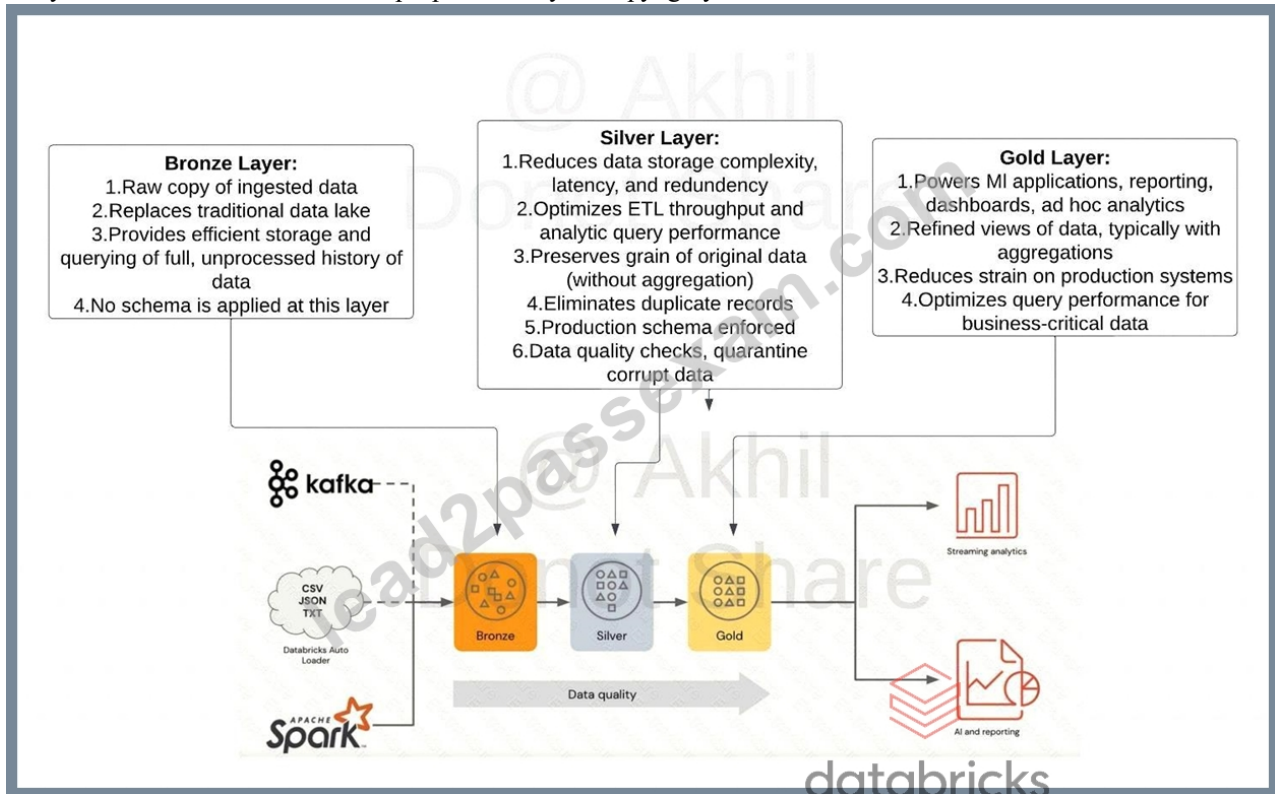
@ Akhil Do not Share

Bronze Layer:
1.Raw copy of ingested data
2.Replaces traditional data lake
3.Provides efficient storage and querying of full, unprocessed history of data
4.No schema is applied at this layer

Silver Layer:
1.Reduces data storage complexity, latency, and redundency
2.Optimizes ETL throughput and analytic query performance
3.Preserves grain of original data (without aggregation)
4.Eliminates duplicate records
5.Production schema enforced
6.Data quality checks, quarantine corrupt data

Gold Layer:
1.Powers Ml applications, reporting, dashboards, ad hoc analytics
2.Refined views of data, typically with aggregations
3.Reduces strain on production systems
4.Optimizes query performance for business-critical data

lead2passexam.com

@ Akhil Do not Share

kafka

CSV
JSON
TXT

Databricks Auto Loader

APACHE Spark

Bronze

Silver

Gold

Data quality

Streaming analytics

AI and reporting

databricks